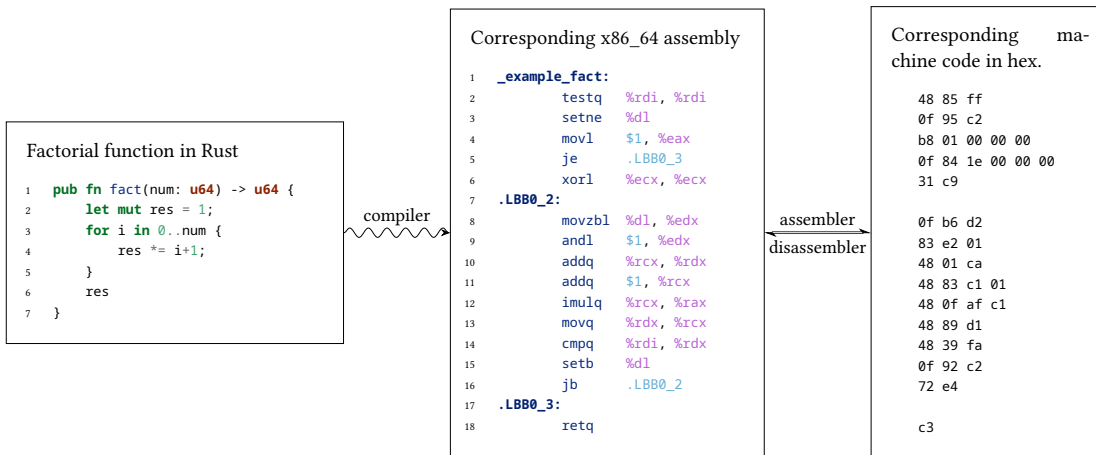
Factorial function in Rust

1 pub fn fact(num: u64) -> u64 {
2     let mut res = 1;
3     for i in 0..num {
4         res *= i+1;
5     }
6     res
7 }

compiler

Corresponding x86_64 assembly

1 _example_fact:
2     testq %rdi, %rdi
3     setne %dl
4     movl $1, %eax
5     je .LBB0_3
6     xorl %ecx, %ecx
7 .LBB0_2:
8     movzbl %dl, %edx
9     andl $1, %edx
10    addq %rcx, %rdx
11    addq $1, %rcx
12    imulq %rcx, %rax
13    movq %rdx, %rcx
14    cmpq %rdi, %rdx
15    setb %dl
16    jb .LBB0_2
17 .LBB0_3:
18    retq

assembler

disassembler

Corresponding machine code in hex.

48 85 ff
0f 95 c2
b8 01 00 00 00
0f 84 1e 00 00 00
31 c9

0f b6 d2
83 e2 01
48 01 ca
48 83 c1 01
48 0f af c1
48 89 d1
48 39 fa
0f 92 c2
72 e4

c3